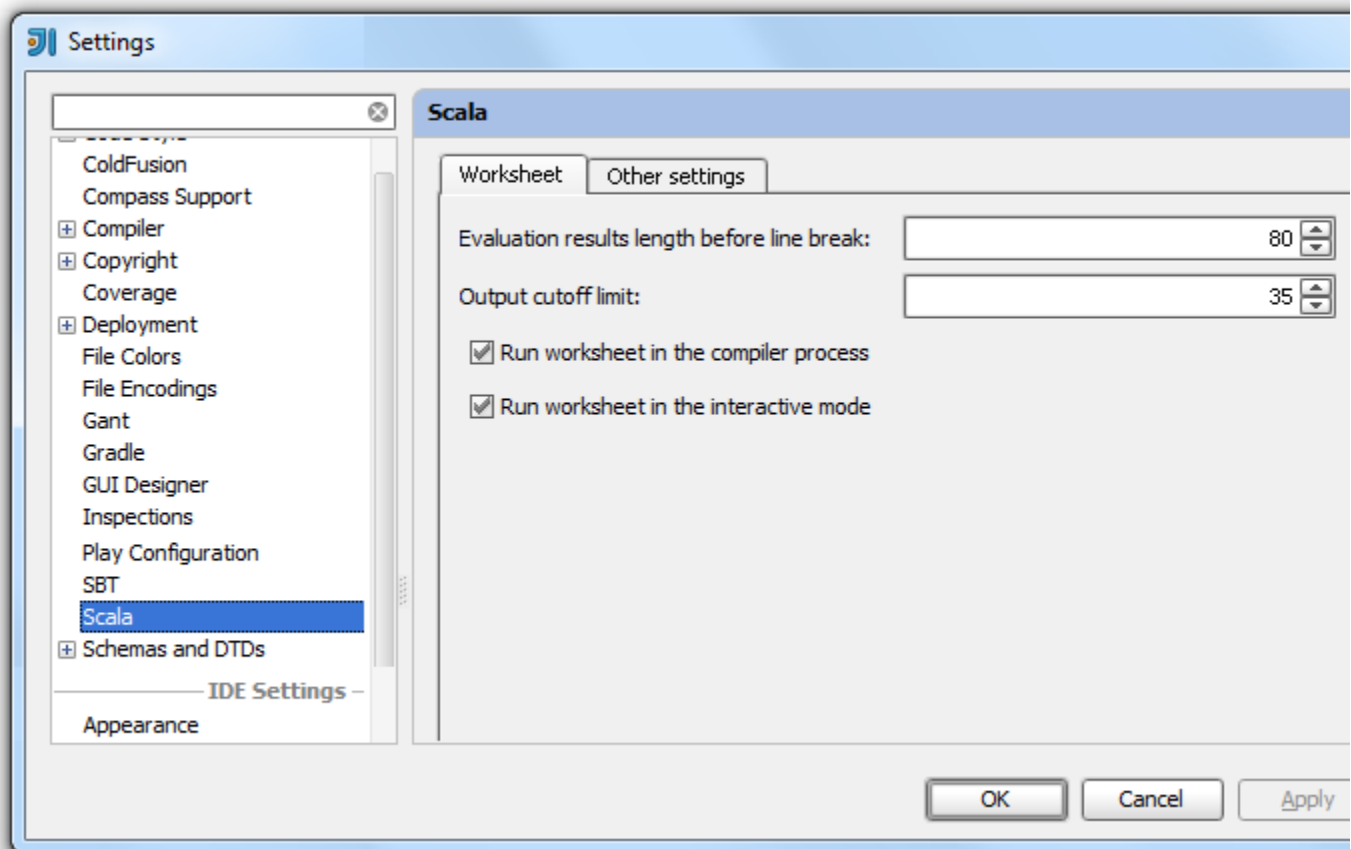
Settings

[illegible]
ColdFusion
Compass Support
Compiler
Copyright
Coverage
Deployment
File Colors
File Encodings
Gant
Gradle
GUI Designer
Inspections
Play Configuration
SBT
Scala
Schemas and DTDs
IDE Settings
Appearance

Scala

Worksheet
Other settings

Evaluation results length before line break: 80
Output cutoff limit: 35

Run worksheet in the compiler process

Run worksheet in the interactive mode

OK
Cancel
Apply